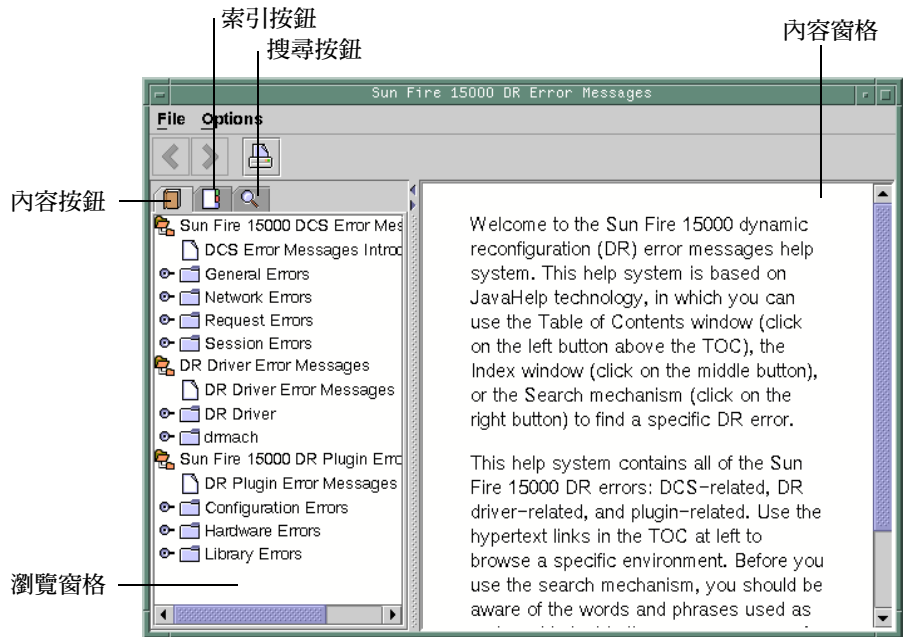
索引按鈕
搜尋按鈕
內容窗格
Sun Fire 15000 DR Error Messages
File Options
內容按鈕
Sun Fire 15000 DCS Error Mes
DCS Error Messages Introd
General Errors
Network Errors
Request Errors
Session Errors
DR Driver Error Messages
DR Driver Error Messages
DR Driver
drmach
Sun Fire 15000 DR Plugin Erro
DR Plugin Error Messages
Configuration Errors
Hardware Errors
Library Errors
瀏覽窗格

Welcome to the Sun Fire 15000 dynamic reconfiguration (DR) error messages help system. This help system is based on JavaHelp technology, in which you can use the Table of Contents window (click on the left button above the TOC), the Index window (click on the middle button), or the Search mechanism (click on the right button) to find a specific DR error.

This help system contains all of the Sun Fire 15000 DR errors: DCS-related, DR driver-related, and plugin-related. Use the hypertext links in the TOC at left to browse a specific environment. Before you use the search mechanism, you should be aware of the words and phrases used as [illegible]